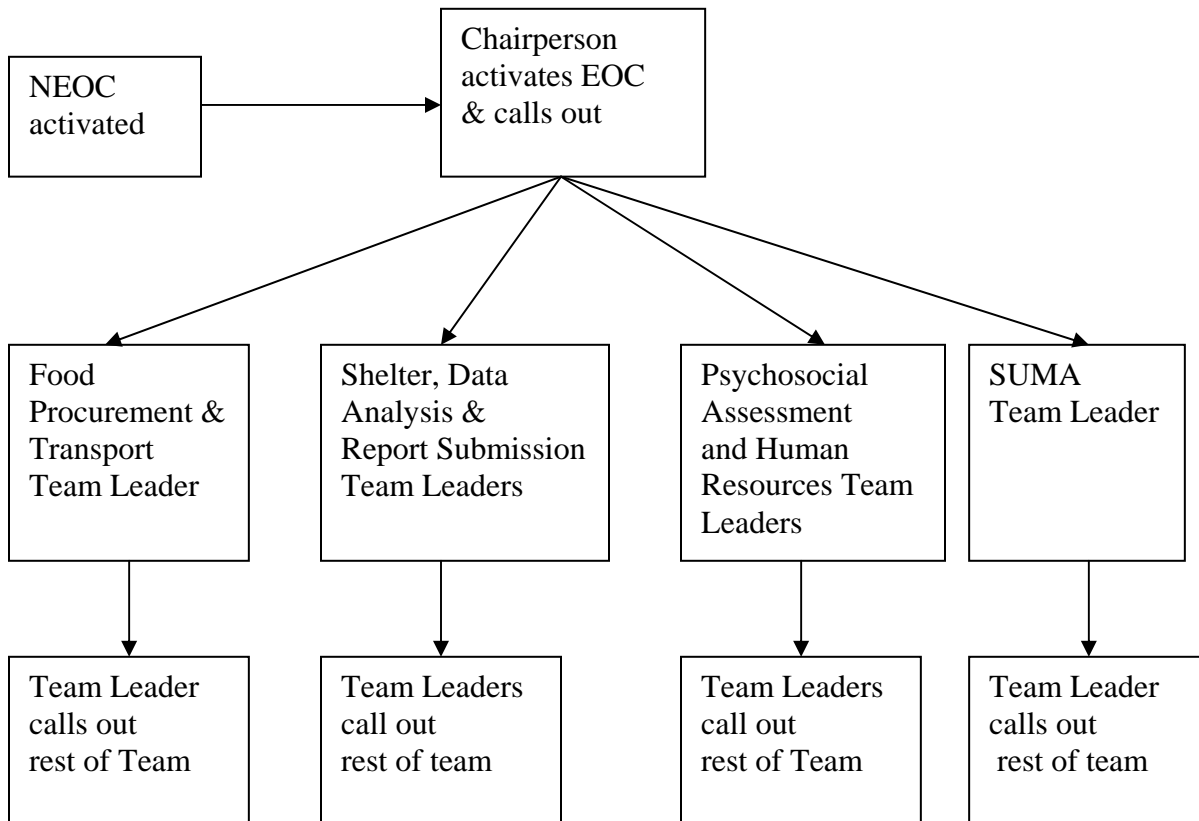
NEOC activated

Chairperson activates EOC & calls out

Food Procurement & Transport Team Leader

Shelter, Data Analysis & Report Submission Team Leaders

Psychosocial Assessment and Human Resources Team Leaders

SUMA Team Leader

Team Leader calls out rest of Team

Team Leaders call out rest of team

Team Leaders call out rest of Team

Team Leader calls out rest of team